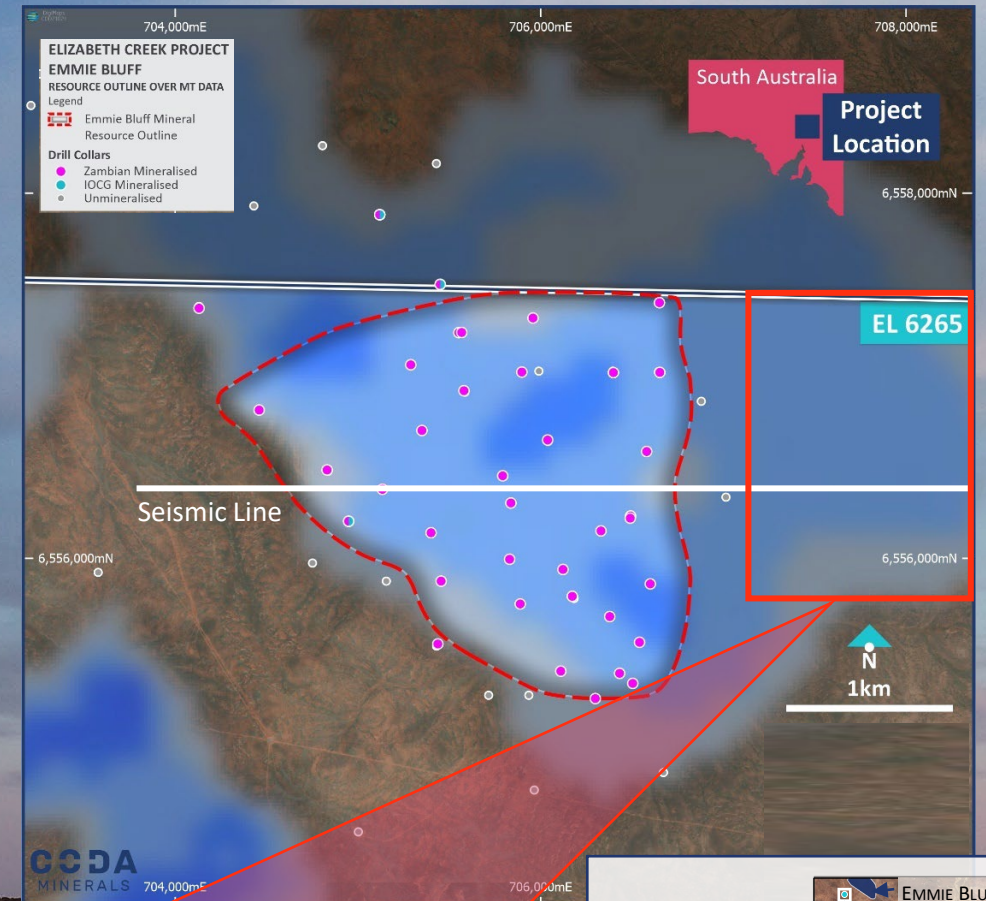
704,000mE
706,000mE
708,000mE

ELIZABETH CREEK PROJECT
EMMIE BLUFF
RESOURCE OUTLINE OVER MT DATA
Legend
Emmie Bluff Mineral Resource Outline
Drill Collars
Zambian Mineralised
IOCG Mineralised
Unmineralised

South Australia
Project Location

6,558,000mN

EL 6265

Seismic Line

6,556,000mN
6,556,000mN

N
1km

CODA MINERALS
704,000mE
706,000mE

EMMIE BLU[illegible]